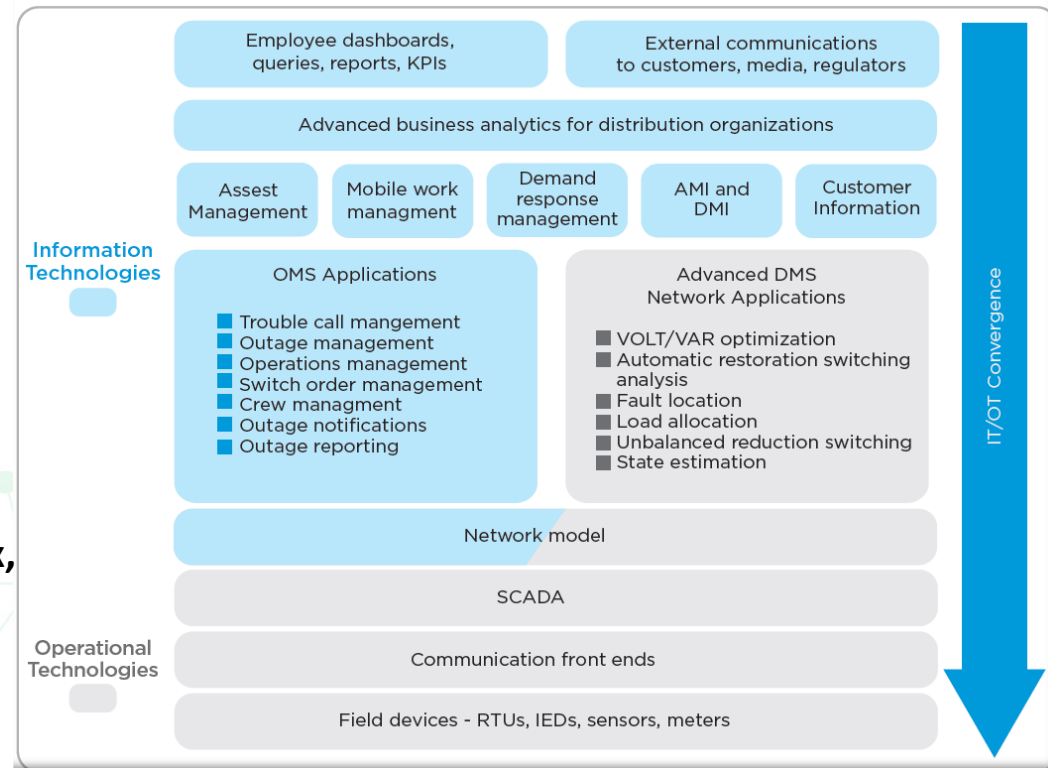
Employee dashboards, queries, reports, KPIs

External communications to customers, media, regulators

Advanced business analytics for distribution organizations

Assest Management

Mobile work managment

Demand response management

AMI and DMI

Customer Information

Information Technologies

OMS Applications

Trouble call mangement
Outage management
Operations management
Switch order management
Crew managment
Outage notifications
Outage reporting

Advanced DMS Network Applications

VOLT/VAR optimization
Automatic restoration switching analysis
Fault location
Load allocation
Unbalanced reduction switching
State estimation

IT/OT Convergence

Network model

SCADA

Operational Technologies

Communication front ends

Field devices - RTUs, IEDs, sensors, meters